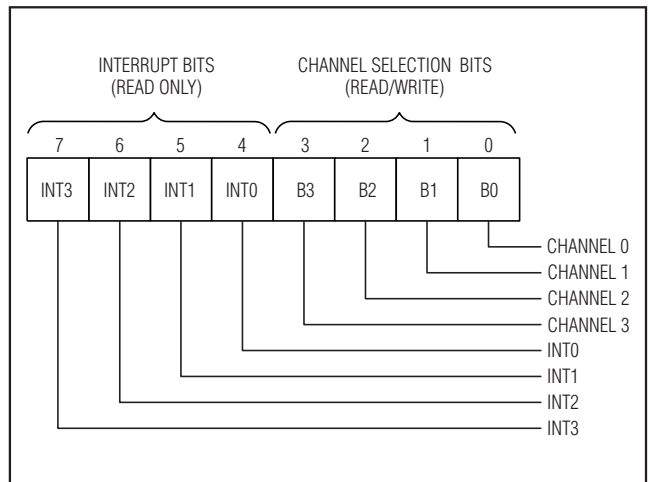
INTERRUPT BITS
(READ ONLY)

CHANNEL SELECTION BITS
(READ/WRITE)

| 7 | 6 | 5 | 4 | 3 | 2 | 1 | 0 |
|---|---|---|---|---|---|---|---|
| INT3 | INT2 | INT1 | INT0 | B3 | B2 | B1 | B0 |

CHANNEL 0
CHANNEL 1
CHANNEL 2
CHANNEL 3
INT0
INT1
INT2
INT3